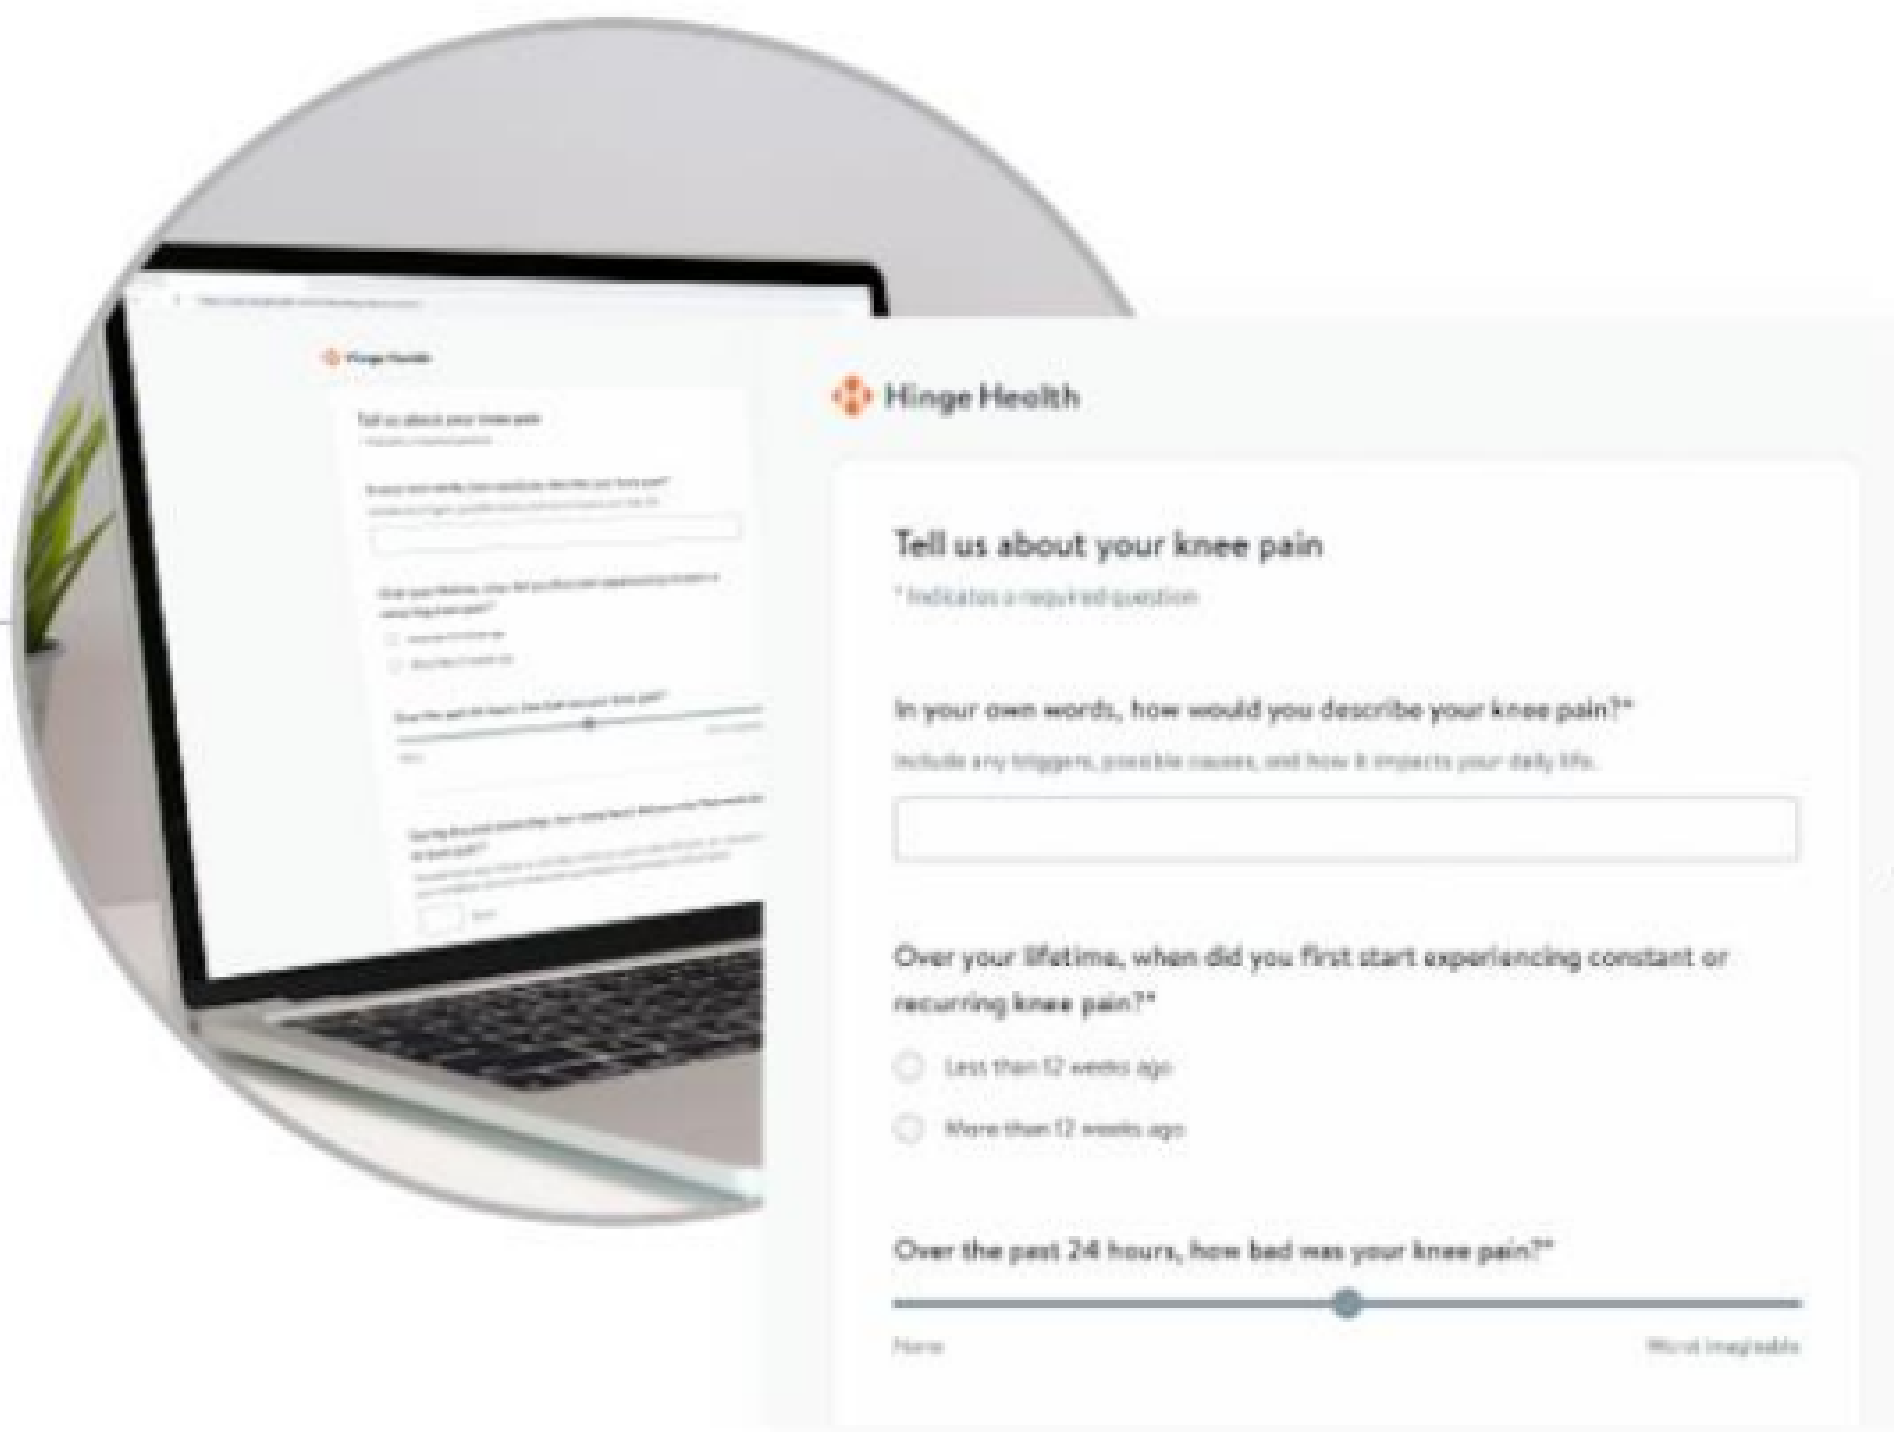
Hinge Health

Tell us about your knee pain

* Indicates a required question

In your own words, how would you describe your knee pain?*

Include any triggers, possible causes, and how it impacts your daily life.

Over your lifetime, when did you first start experiencing constant or recurring knee pain?*

Less than 12 weeks ago

More than 12 weeks ago

Over the past 24 hours, how bad was your knee pain?*

None

Worst imaginable